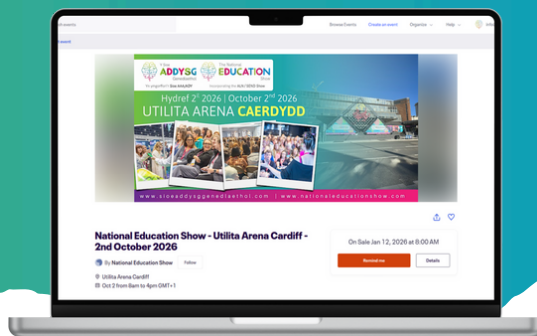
Browse Events
Create an event
Organize
Help

Y Sioe ADDYSG Genedlaethol
The National EDUCATION Show
Yn ymgorffori'r Sioe ADY/AAA
Incorporating the ALN / SEND Show
Hydref 2il 2026 | October 2nd 2026
UTILITA ARENA CAERDYDD
www.sioeaddysggenedlaethol.com | www.nationaleducationshow.com

National Education Show - Utilita Arena Cardiff - 2nd October 2026
By National Education Show
Follow
Utilita Arena Cardiff
Oct 2 from 8am to 4pm GMT+1

On Sale Jan 12, 2026 at 8:00 AM
Remind me
Details